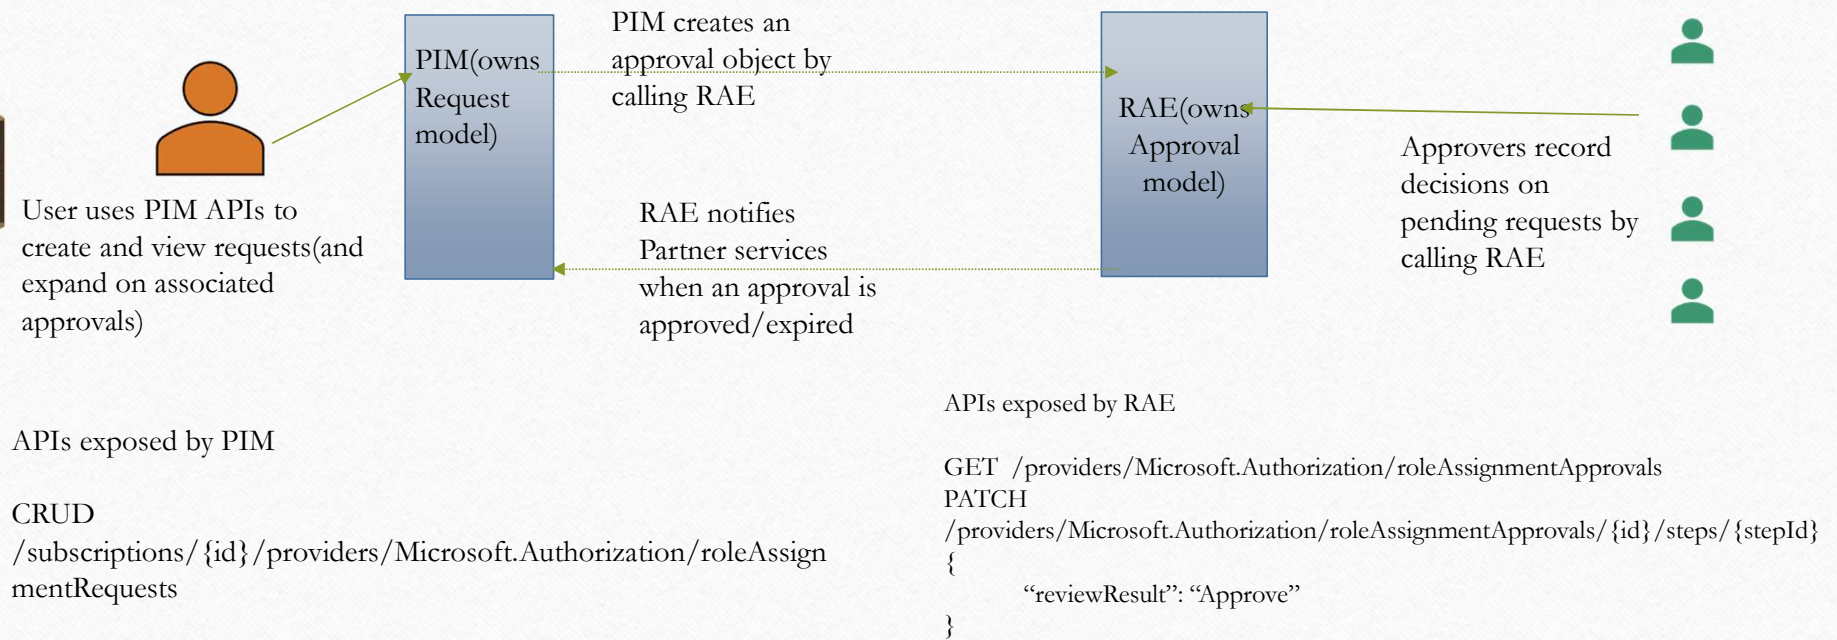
PIM(owns Request model)

PIM creates an approval object by calling RAE

RAE(owns Approval model)

User uses PIM APIs to create and view requests(and expand on associated approvals)

RAE notifies Partner services when an approval is approved/expired

Approvers record decisions on pending requests by calling RAE

APIs exposed by PIM

CRUD
/subscriptions/{id}/providers/Microsoft.Authorization/roleAssignmentRequests

APIs exposed by RAE

GET /providers/Microsoft.Authorization/roleAssignmentApprovals
PATCH
/providers/Microsoft.Authorization/roleAssignmentApprovals/{id}/steps/{stepId}
{
“reviewResult”: “Approve”
}